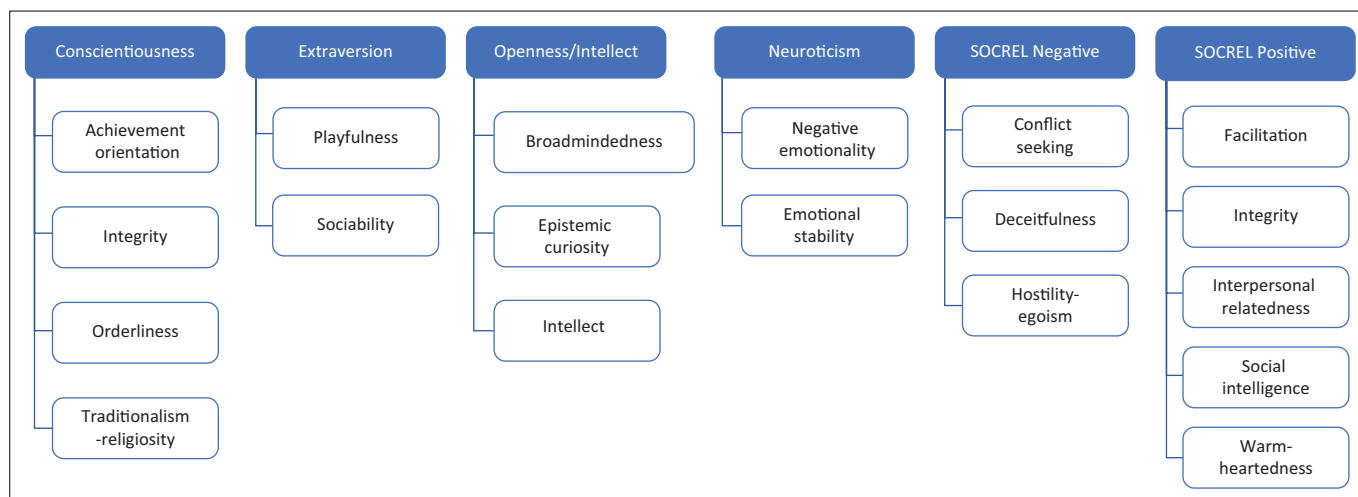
Conscientiousness

Achievement orientation

Integrity

Orderliness

Traditionalism -religiosity

Extraversion

Playfulness

Sociability

Openness/Intellect

Broadmindedness

Epistemic curiosity

Intellect

Neuroticism

Negative emotionality

Emotional stability

SOCREL Negative

Conflict seeking

Deceitfulness

Hostility-egoism

SOCREL Positive

Facilitation

Integrity

Interpersonal relatedness

Social intelligence

Warm-heartedness